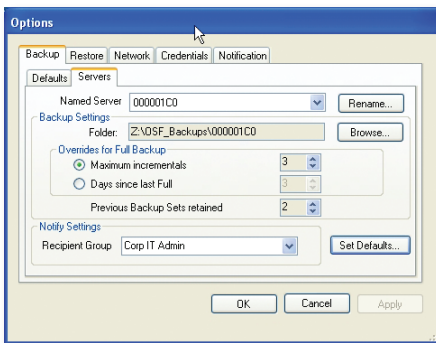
Options

Backup | Restore | Network | Credentials | Notification

Defaults | Servers

Named Server 000001C0 Rename...

Backup Settings

Folder: Z:\OSF_Backups\000001C0 Browse...

Overrides for Full Backup

Maximum incrementals 3

Days since last Full 3

Previous Backup Sets retained 2

Notify Settings

Recipient Group Corp IT Admin Set Defaults...

OK Cancel Apply